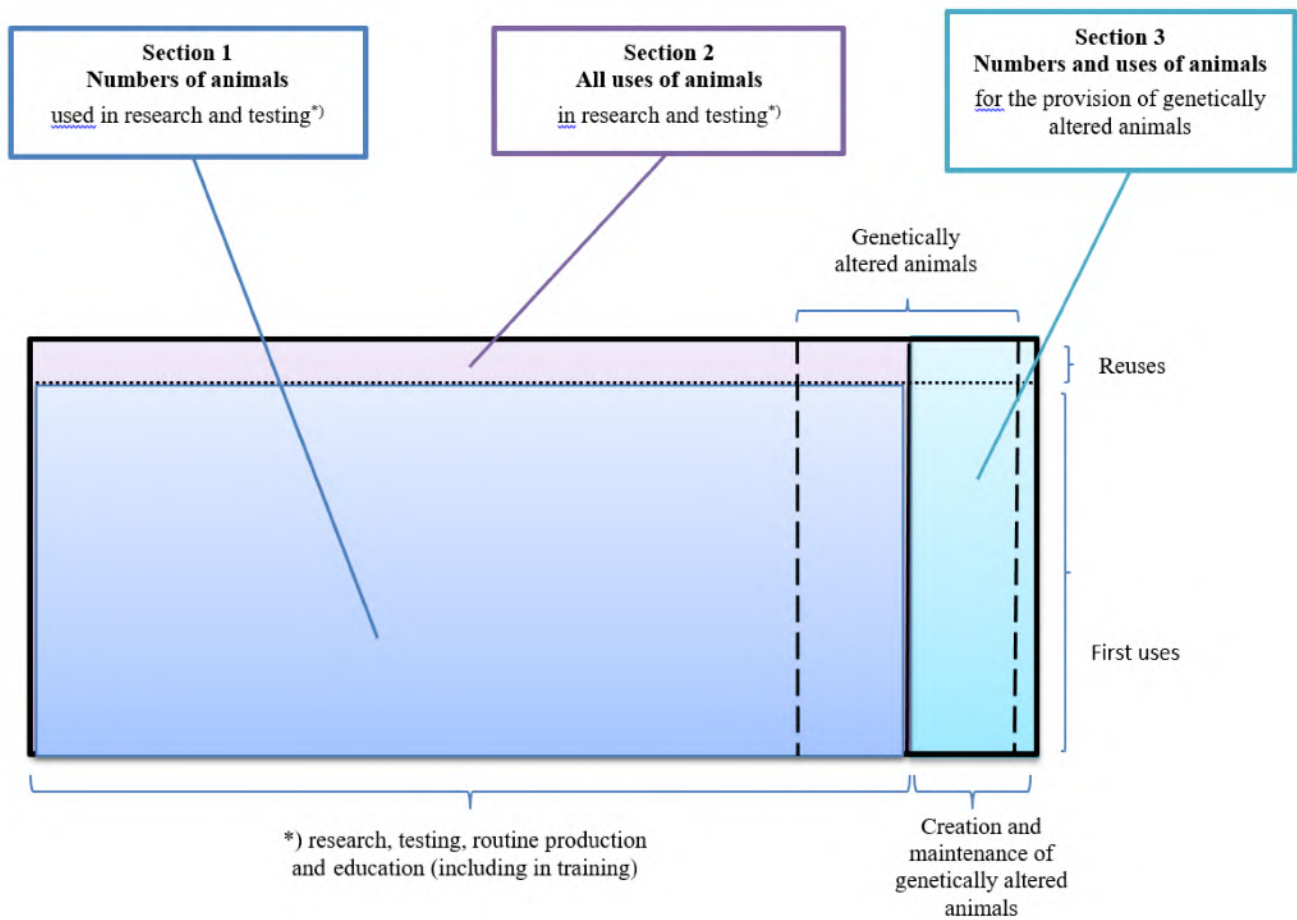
**Section 1**
**Numbers of animals**
used in research and testing*)

**Section 2**
**All uses of animals**
in research and testing*)

**Section 3**
**Numbers and uses of animals**
for the provision of genetically altered animals

Genetically altered animals

Reuses

First uses

*) research, testing, routine production and education (including in training)

Creation and maintenance of genetically altered animals